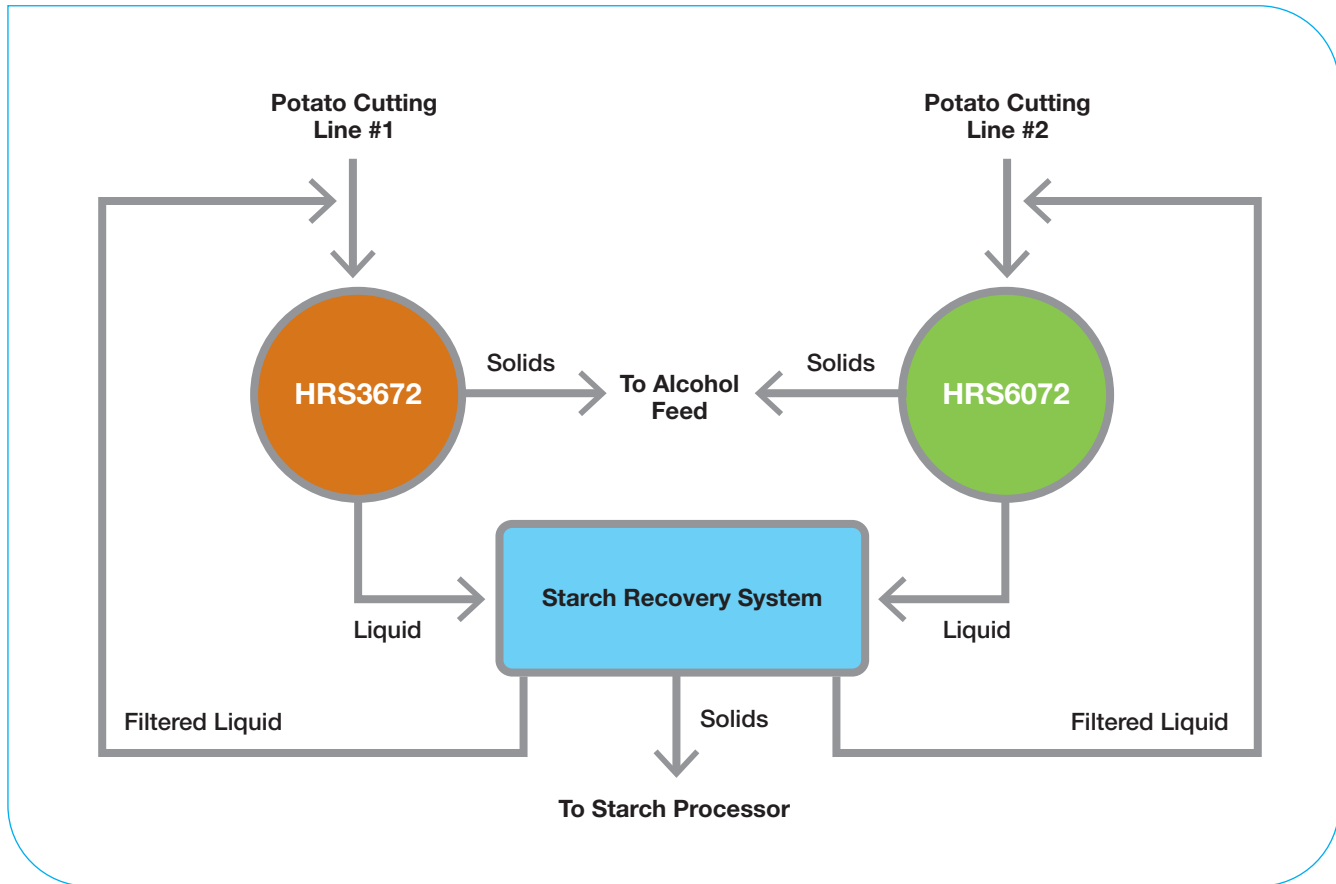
Potato Cutting Line #1

Potato Cutting Line #2

HRS3672

Solids

To Alcohol Feed

Solids

HRS6072

Starch Recovery System

Liquid

Liquid

Filtered Liquid

Solids

Filtered Liquid

To Starch Processor